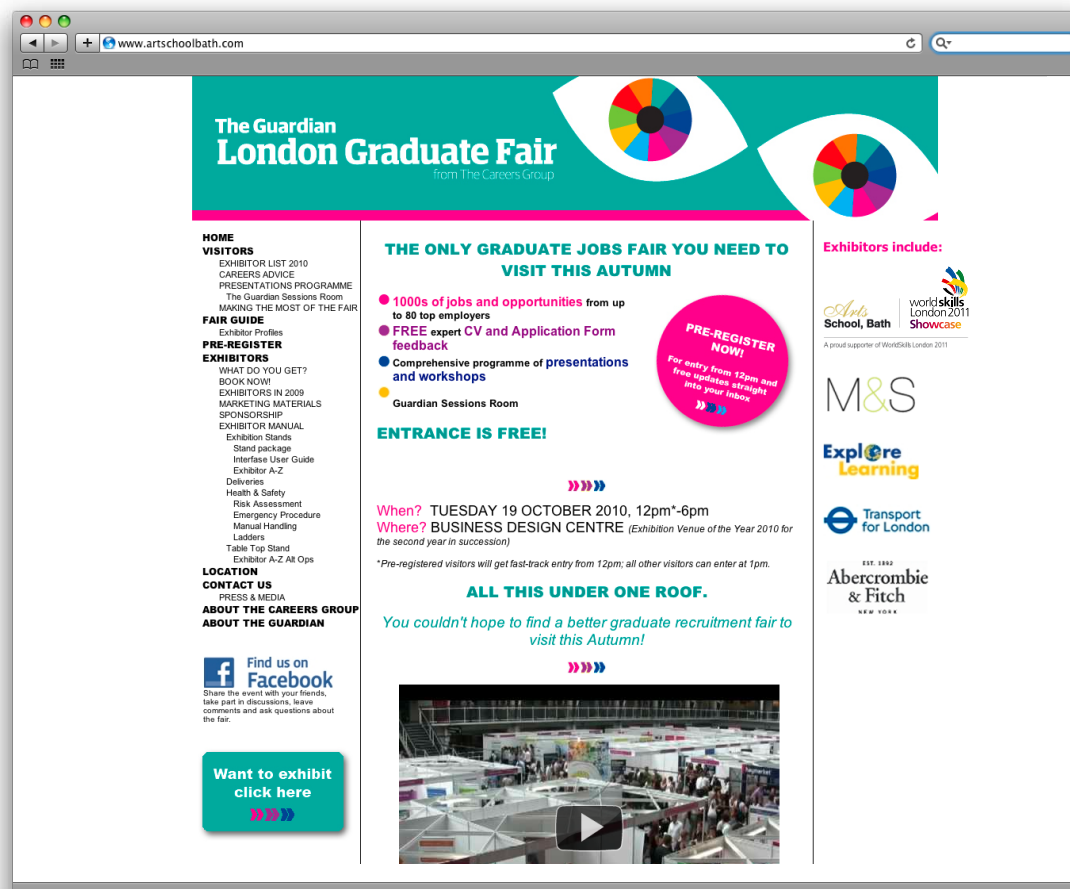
www.artschoolbath.com

The Guardian
London Graduate Fair
from The Careers Group

HOME
VISITORS
EXHIBITOR LIST 2010
CAREERS ADVICE
PRESENTATIONS PROGRAMME
The Guardian Sessions Room
MAKING THE MOST OF THE FAIR
FAIR GUIDE
Exhibitor Profiles
PRE-REGISTER
EXHIBITORS
WHAT DO YOU GET?
BOOK NOW!
EXHIBITORS IN 2009
MARKETING MATERIALS
SPONSORSHIP
EXHIBITOR MANUAL
Exhibition Stands
Stand package
Interfase User Guide
Exhibitor A-Z
Deliveries
Health & Safety
Risk Assessment
Emergency Procedure
Manual Handling
Ladders
Table Top Stand
Exhibitor A-Z Alt Ops
LOCATION
CONTACT US
PRESS & MEDIA
ABOUT THE CAREERS GROUP
ABOUT THE GUARDIAN

Find us on Facebook
Share the event with your friends, take part in discussions, leave comments and ask questions about the fair.

Want to exhibit click here

THE ONLY GRADUATE JOBS FAIR YOU NEED TO VISIT THIS AUTUMN

1000s of jobs and opportunities from up to 80 top employers
FREE expert CV and Application Form feedback
Comprehensive programme of presentations and workshops
Guardian Sessions Room

PRE-REGISTER NOW!
For entry from 12pm and free updates straight into your inbox

ENTRANCE IS FREE!

When? TUESDAY 19 OCTOBER 2010, 12pm*-6pm
Where? BUSINESS DESIGN CENTRE (Exhibition Venue of the Year 2010 for the second year in succession)

*Pre-registered visitors will get fast-track entry from 12pm; all other visitors can enter at 1pm.

ALL THIS UNDER ONE ROOF.

You couldn't hope to find a better graduate recruitment fair to visit this Autumn!

Exhibitors include:

Arts School, Bath
worldskills London 2011 Showcase
A proud supporter of WorldSkills London 2011

M&S

Explore Learning

Transport for London

EST. 1892
Abercrombie & Fitch
NEW YORK